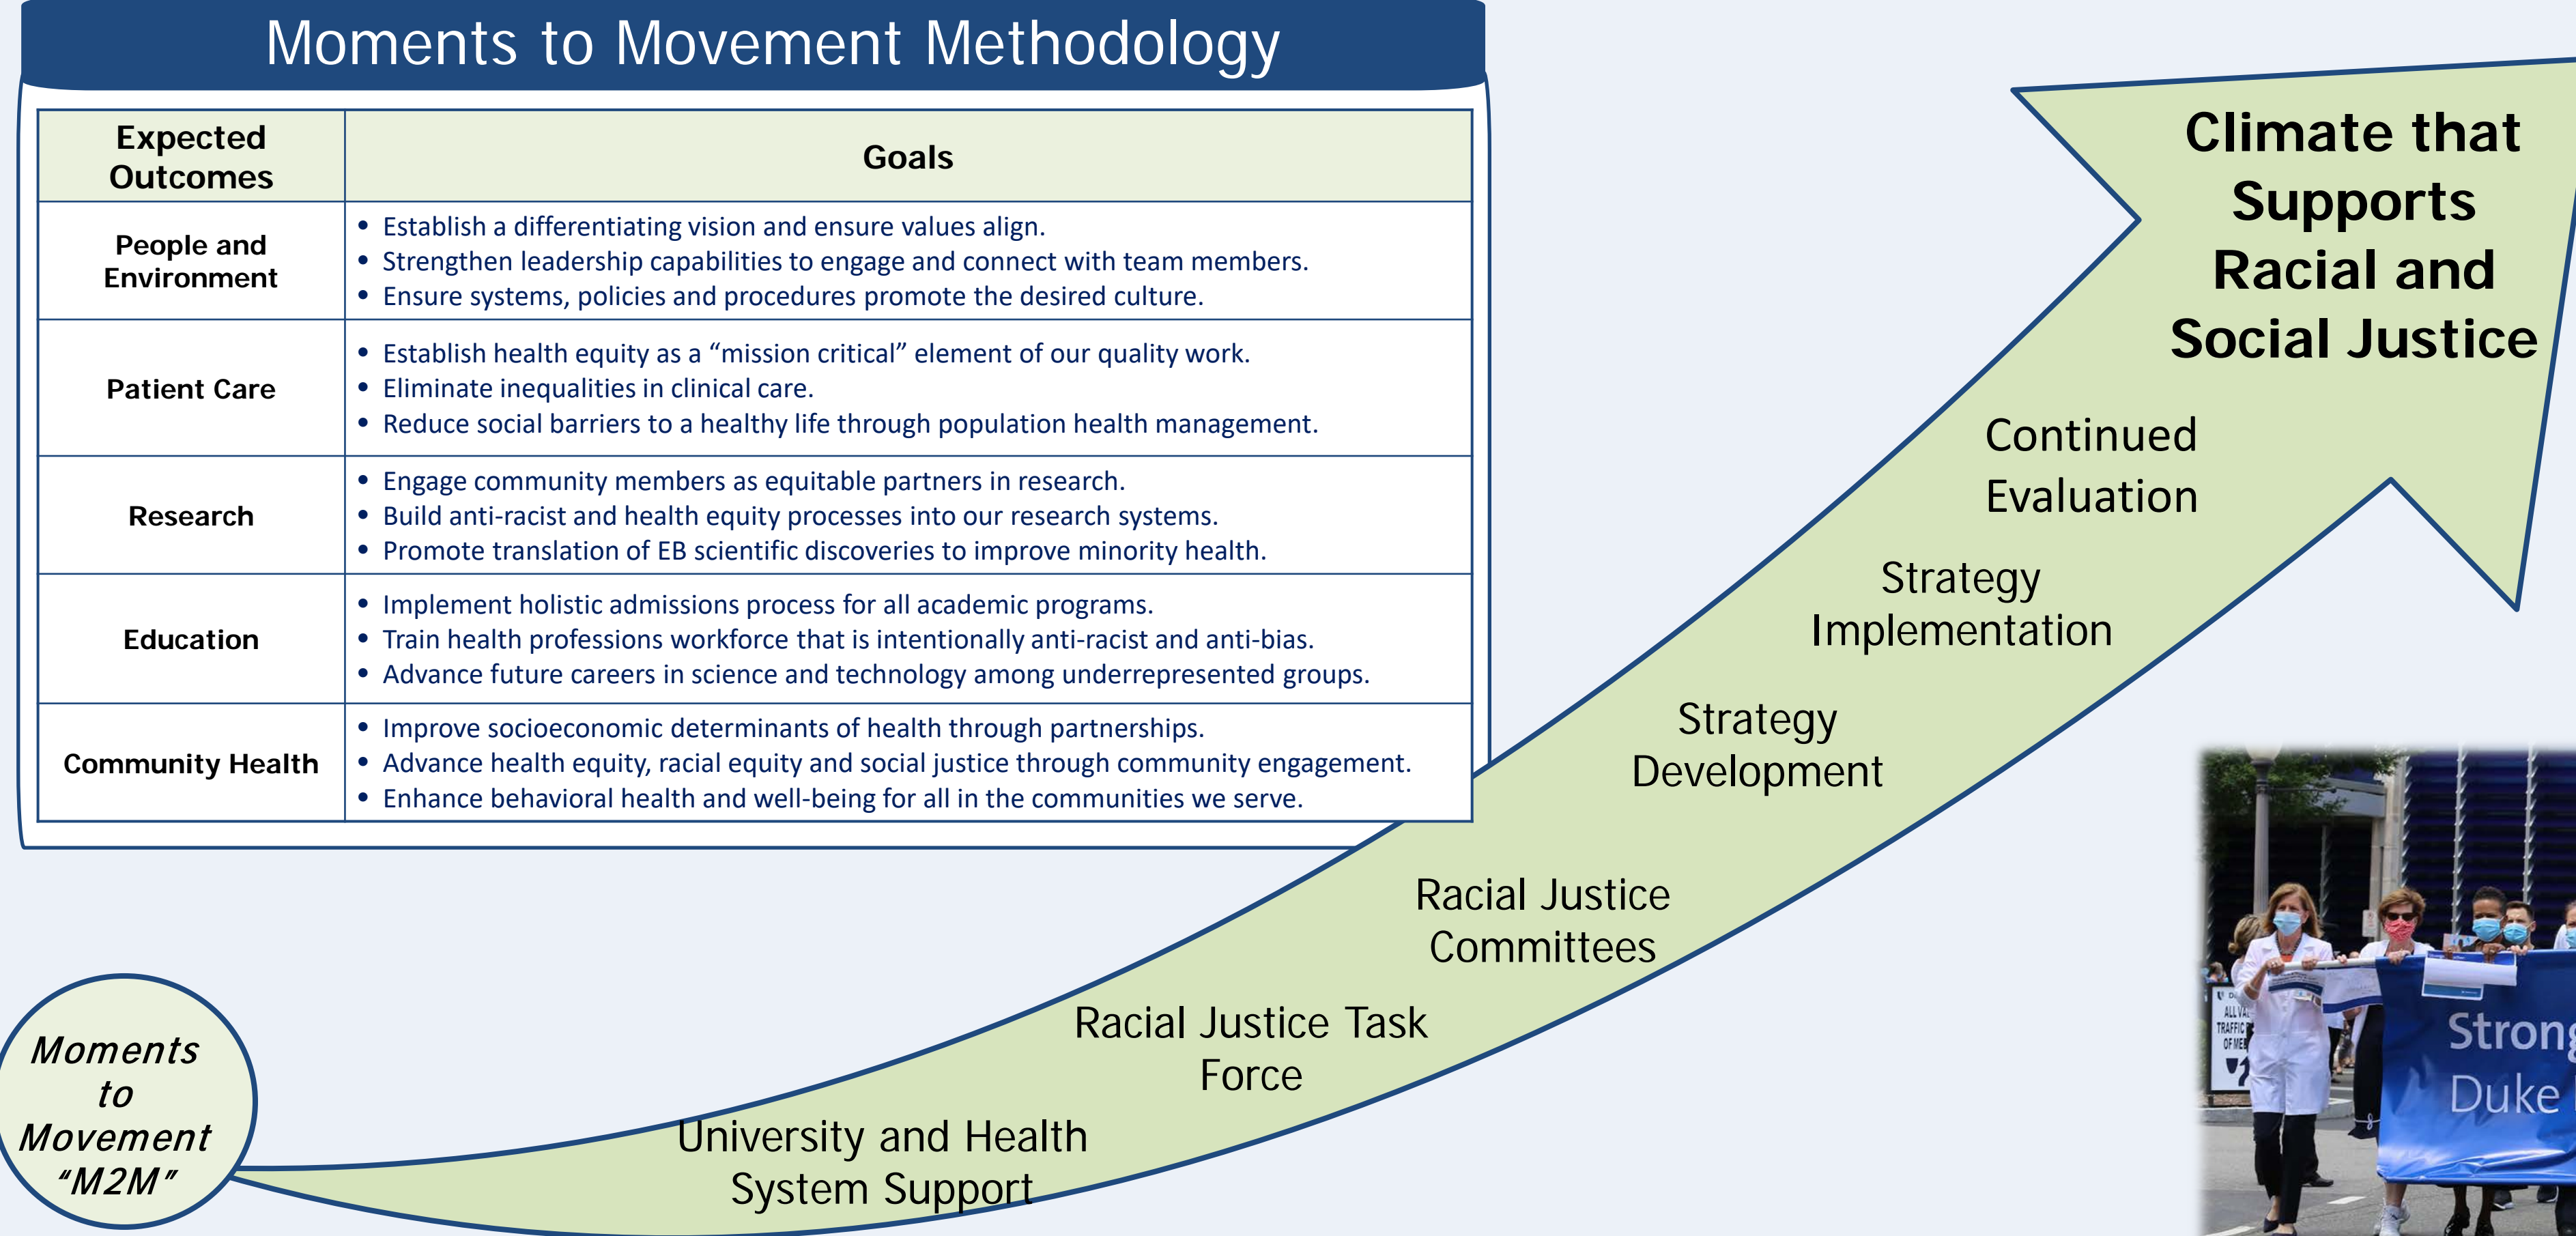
Moments to Movement Methodology

| Expected Outcomes | Goals |
|---|---|
| People and Environment | • Establish a differentiating vision and ensure values align. • Strengthen leadership capabilities to engage and connect with team members. • Ensure systems, policies and procedures promote the desired culture. |
| Patient Care | • Establish health equity as a “mission critical” element of our quality work. • Eliminate inequalities in clinical care. • Reduce social barriers to a healthy life through population health management. |
| Research | • Engage community members as equitable partners in research. • Build anti-racist and health equity processes into our research systems. • Promote translation of EB scientific discoveries to improve minority health. |
| Education | • Implement holistic admissions process for all academic programs. • Train health professions workforce that is intentionally anti-racist and anti-bias. • Advance future careers in science and technology among underrepresented groups. |
| Community Health | • Improve socioeconomic determinants of health through partnerships. • Advance health equity, racial equity and social justice through community engagement. • Enhance behavioral health and well-being for all in the communities we serve. |

Climate that Supports Racial and Social Justice

Continued Evaluation

Strategy Implementation

Strategy Development

Racial Justice Committees

Racial Justice Task Force

University and Health System Support

Moments to Movement “M2M”

Strong Duke